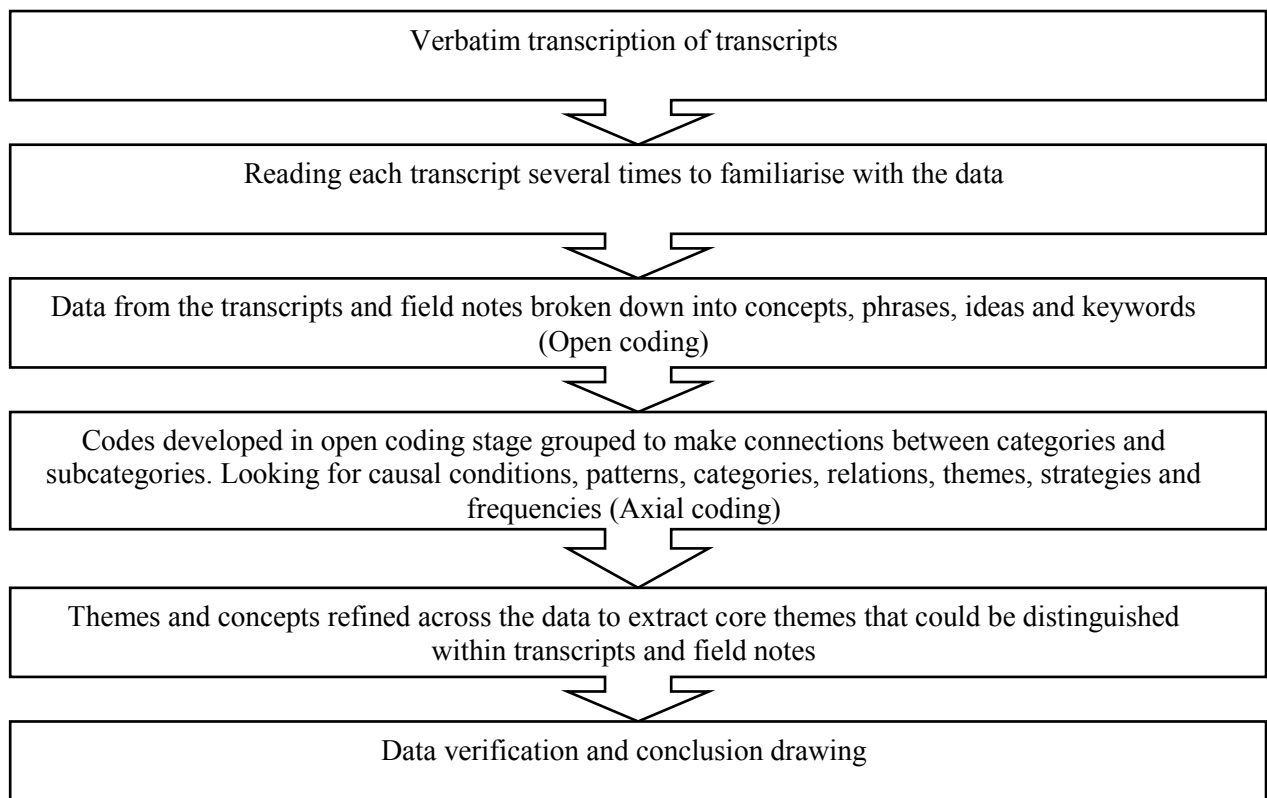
Verbatim transcription of transcripts

Reading each transcript several times to familiarise with the data

Data from the transcripts and field notes broken down into concepts, phrases, ideas and keywords (Open coding)

Codes developed in open coding stage grouped to make connections between categories and subcategories. Looking for causal conditions, patterns, categories, relations, themes, strategies and frequencies (Axial coding)

Themes and concepts refined across the data to extract core themes that could be distinguished within transcripts and field notes

Data verification and conclusion drawing